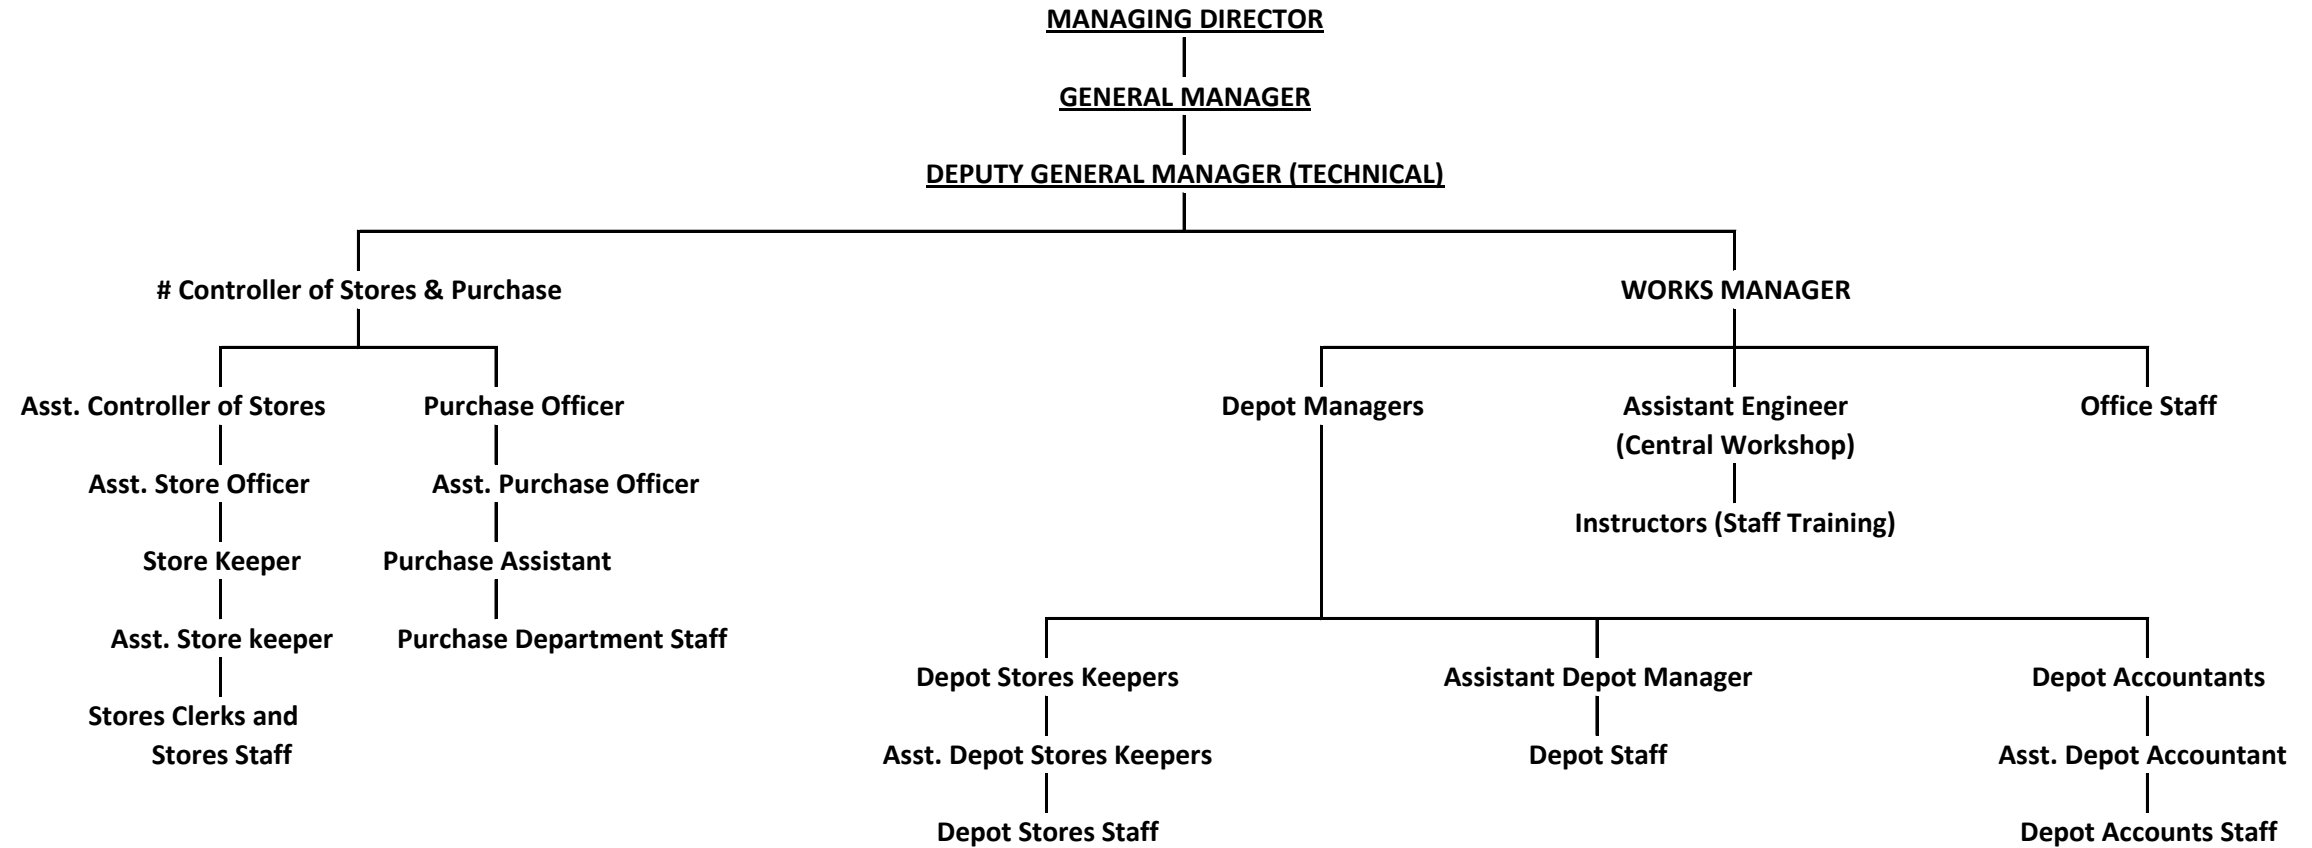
MANAGING DIRECTOR

GENERAL MANAGER

DEPUTY GENERAL MANAGER (TECHNICAL)

# Controller of Stores & Purchase

WORKS MANAGER

Asst. Controller of Stores

Asst. Store Officer

Store Keeper

Asst. Store keeper

Stores Clerks and Stores Staff

Purchase Officer

Asst. Purchase Officer

Purchase Assistant

Purchase Department Staff

Depot Managers

Assistant Engineer (Central Workshop)

Instructors (Staff Training)

Office Staff

Depot Stores Keepers

Asst. Depot Stores Keepers

Depot Stores Staff

Assistant Depot Manager

Depot Staff

Depot Accountants

Asst. Depot Accountant

Depot Accounts Staff